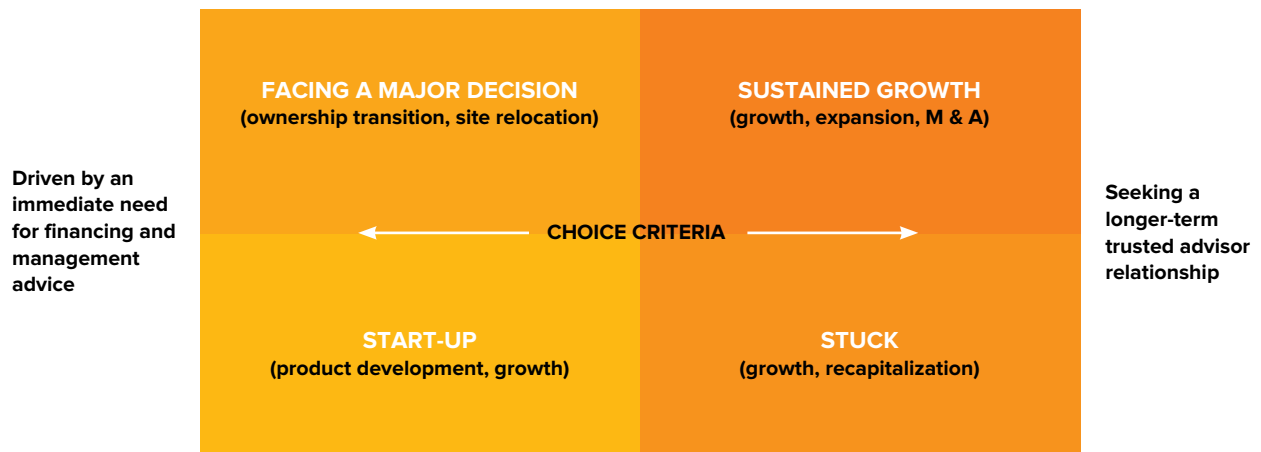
Driven by an immediate need for financing and management advice

FACING A MAJOR DECISION
(ownership transition, site relocation)

SUSTAINED GROWTH
(growth, expansion, M & A)

CHOICE CRITERIA

START-UP
(product development, growth)

STUCK
(growth, recapitalization)

Seeking a longer-term trusted advisor relationship